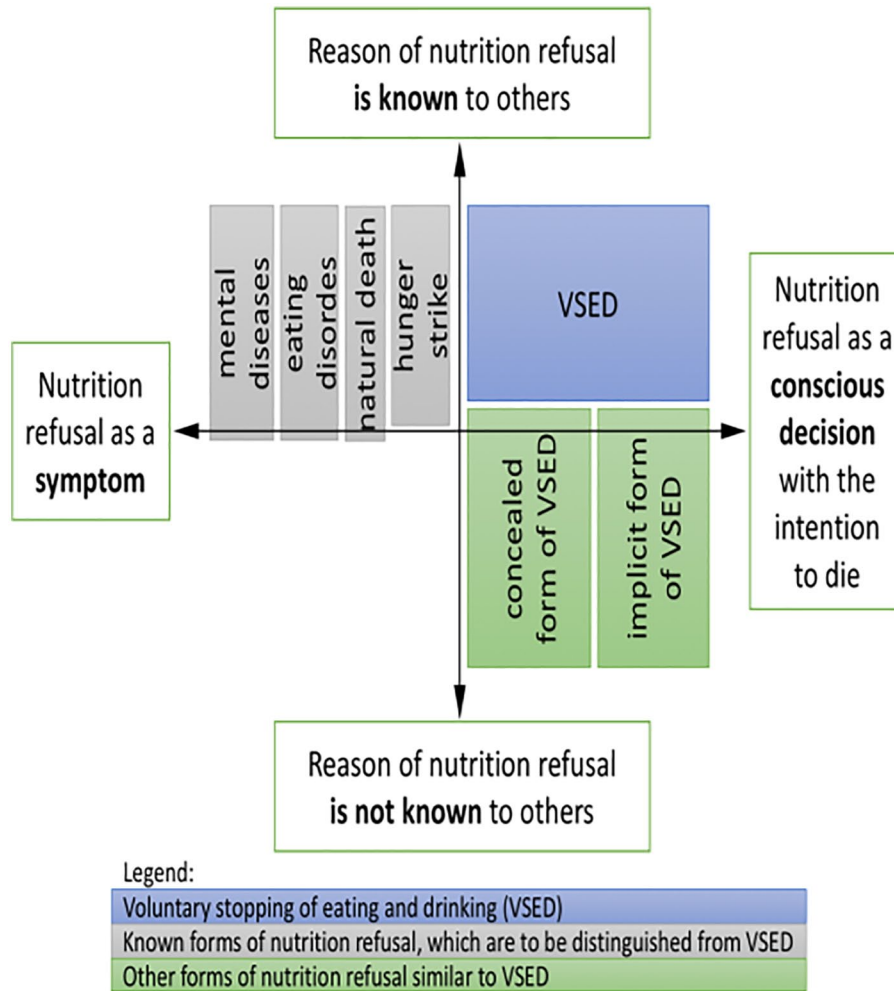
Reason of nutrition refusal **is known** to others

mental diseases

eating disordes

natural death

hunger strike

VSED

Nutrition refusal as a **symptom**

Nutrition refusal as a **conscious decision** with the intention to die

concealed form of VSED

implicit form of VSED

Reason of nutrition refusal **is not known** to others

Legend:

Voluntary stopping of eating and drinking (VSED)

Known forms of nutrition refusal, which are to be distinguished from VSED

Other forms of nutrition refusal similar to VSED